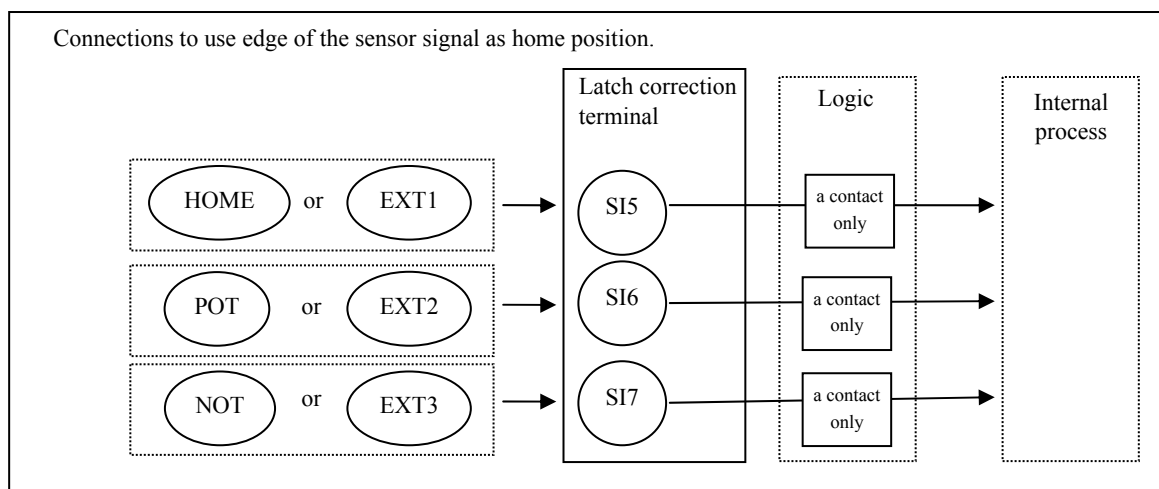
Connections to use edge of the sensor signal as home position.

Latch correction terminal

Logic

Internal process

HOME or EXT1

SI5

a contact only

POT or EXT2

SI6

a contact only

NOT or EXT3

SI7

a contact only